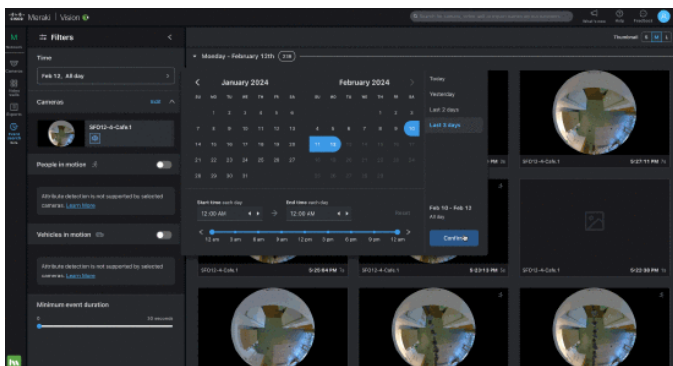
Meraki | Vision

Search for camera, other with a camera name or tag keyword

Filters

Time

Feb 12, All day

Cameras

Edit

SFO12-4-Cafe.1

People in motion

Attribute detection is not supported by selected cameras. Learn More

Vehicles in motion

Attribute detection is not supported by selected cameras. Learn More

Minimum event duration

0

30 seconds

Monday - February 13th

Thumbnail S M L

January 2024

| SU | MO | TU | WE | TH | FR | SA |
|---|---|---|---|---|---|---|
| | 1 | 2 | 3 | 4 | 5 | 6 |
| 7 | 8 | 9 | 10 | 11 | 12 | 13 |
| 14 | 15 | 16 | 17 | 18 | 19 | 20 |
| 21 | 22 | 23 | 24 | 25 | 26 | 27 |
| 28 | 29 | 30 | 31 | | | |

February 2024

| SU | MO | TU | WE | TH | FR | SA |
|---|---|---|---|---|---|---|
| | | | | 1 | 2 | 3 |
| 4 | 5 | 6 | 7 | 8 | 9 | 10 |
| 11 | 12 | 13 | 14 | 15 | 16 | 17 |
| 18 | 19 | 20 | 21 | 22 | 23 | 24 |
| 25 | 26 | 27 | 28 | 29 | | |

Today

Yesterday

Last 2 days

Last 5 days

Start time each day

12:00 AM

End time each day

12:00 AM

Reset

12 am 3 am 6 am 9 am 12 pm 3 pm 6 pm 9 pm 12 am

Feb 10 - Feb 12

All day

Confirm

SFO12-4-Cafe.1 5:27:11 PM

SFO12-4-Cafe.1 5:25:04 PM

SFO12-4-Cafe.1 5:23:13 PM

SFO12-4-Cafe.1 5:22:38 PM